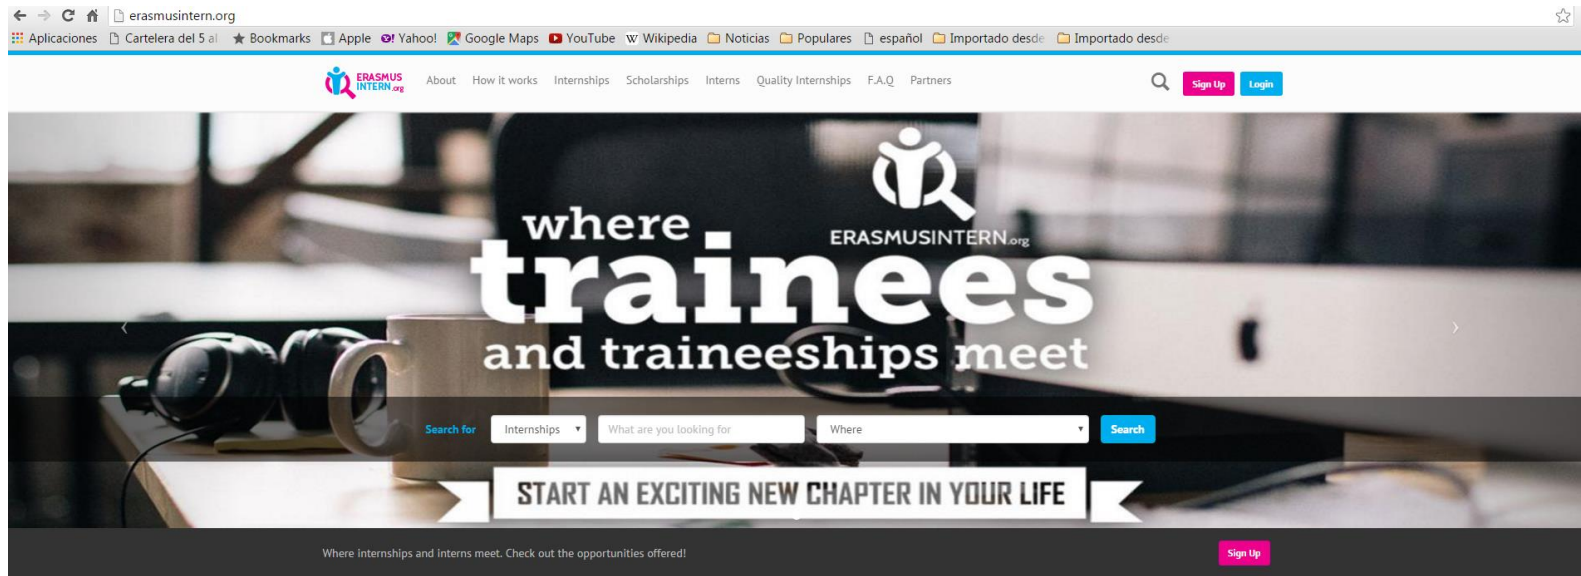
erasmusintern.org

Aplicaciones  Cartelera del 5 al  Bookmarks  Apple  Yahoo!  Google Maps  YouTube  Wikipedia  Noticias  Populares  español  Importado desde  Importado desde

ERASMUS INTERN.org  About  How it works  Internships  Scholarships  Interns  Quality Internships  F.A.Q  Partners  Sign Up  Login

ERASMUSINTERN.org

where trainees and traineeships meet

Search for  Internships  What are you looking for  Where  Search

START AN EXCITING NEW CHAPTER IN YOUR LIFE

Where internships and interns meet. Check out the opportunities offered!  Sign Up